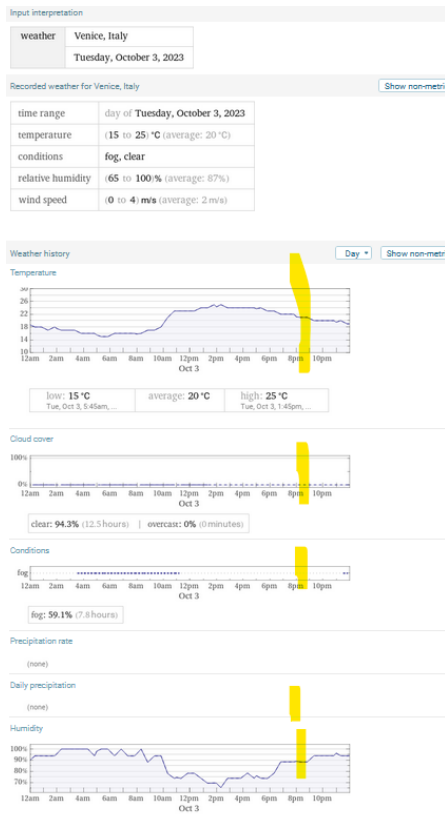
Input interpretation

| weather | Venice, Italy |
|---|---|
| | Tuesday, October 3, 2023 |

Recorded weather for Venice, Italy

Show non-metric

| time range | day of Tuesday, October 3, 2023 |
|---|---|
| temperature | (15 to 25) °C (average: 20 °C) |
| conditions | fog, clear |
| relative humidity | (65 to 100)% (average: 87%) |
| wind speed | (0 to 4) m/s (average: 2 m/s) |

Weather history

Day

Show non-metric

Temperature

30
26
22
18
14
10

12am 2am 4am 6am 8am 10am 12pm 2pm 4pm 6pm 8pm 10pm
Oct 3

low: 15 °C
Tue, Oct 3, 5:45am, ...

average: 20 °C

high: 25 °C
Tue, Oct 3, 1:45pm, ...

Cloud cover

100%

0%

12am 2am 4am 6am 8am 10am 12pm 2pm 4pm 6pm 8pm 10pm
Oct 3

clear: 94.3% (12.5 hours) | overcast: 0% (0 minutes)

Conditions

fog

12am 2am 4am 6am 8am 10am 12pm 2pm 4pm 6pm 8pm 10pm
Oct 3

fog: 59.1% (7.8 hours)

Precipitation rate

(none)

Daily precipitation

(none)

Humidity

100%
90%
80%
70%

12am 2am 4am 6am 8am 10am 12pm 2pm 4pm 6pm 8pm 10pm
Oct 3